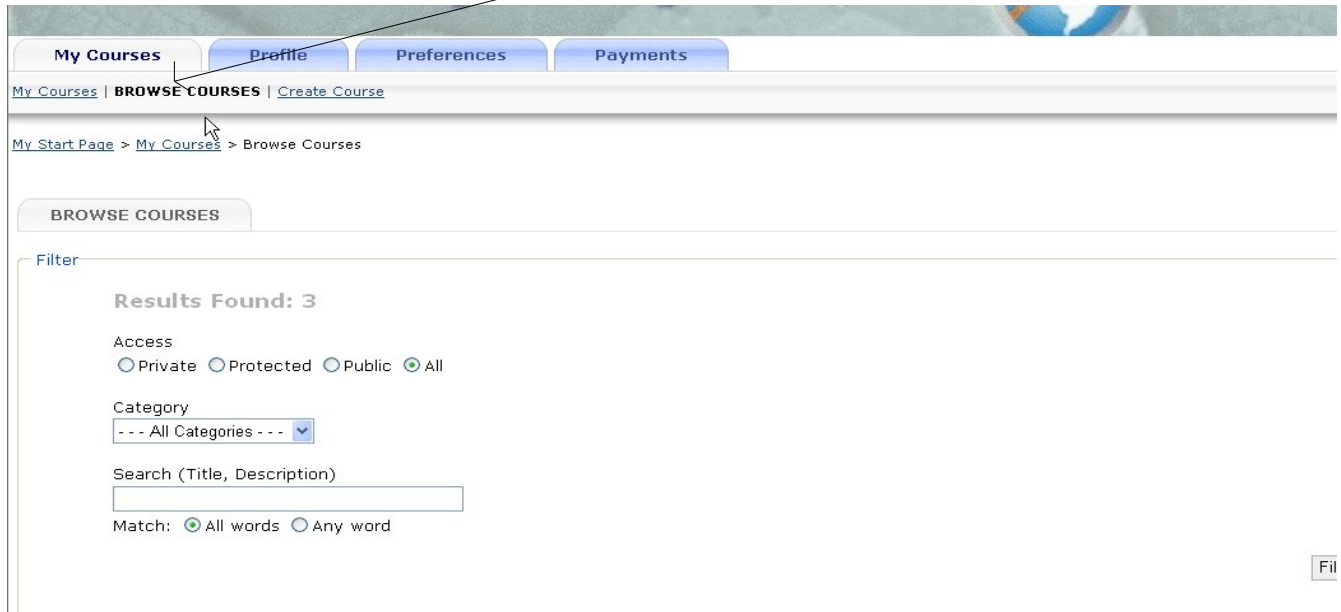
My Courses | Profile | Preferences | Payments

My Courses | BROWSE COURSES | Create Course

My Start Page > My Courses > Browse Courses

BROWSE COURSES

Filter

Results Found: 3

Access
Private Protected Public All

Category
- - - All Categories - - -

Search (Title, Description)

Match: All words Any word

Fil